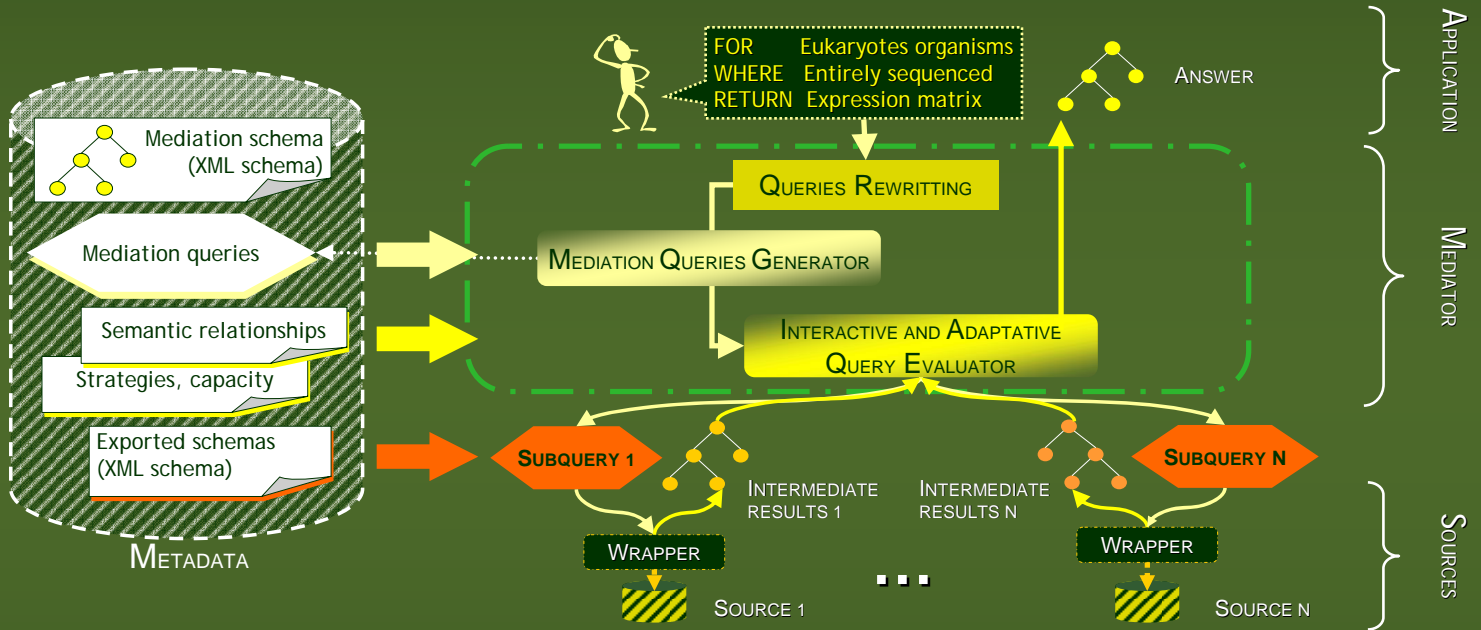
Mediation schema (XML schema)

Mediation queries

Semantic relationships

Strategies, capacity

Exported schemas (XML schema)

Metadata

FOR Eukaryotes organisms
WHERE Entirely sequenced
RETURN Expression matrix

Answer

Application

Queries Rewritting

Mediation Queries Generator

Interactive and Adaptative Query Evaluator

Mediator

Subquery 1

Intermediate results 1

Intermediate results n

Subquery n

Wrapper

Wrapper

...

Source 1

Source n

Sources